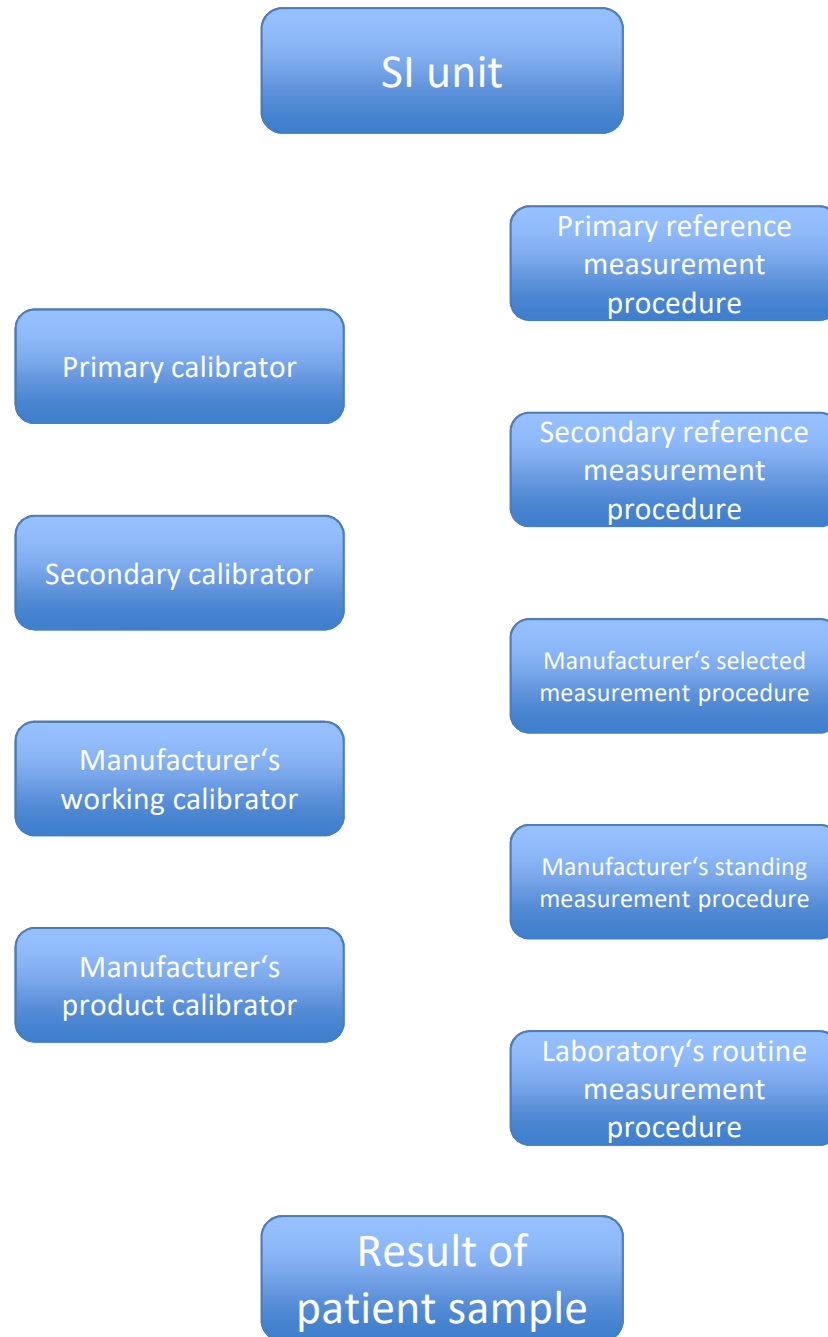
SI unit

Primary reference measurement procedure

Primary calibrator

Secondary reference measurement procedure

Secondary calibrator

Manufacturer‘s selected measurement procedure

Manufacturer‘s working calibrator

Manufacturer‘s standing measurement procedure

Manufacturer‘s product calibrator

Laboratory‘s routine measurement procedure

Result of patient sample